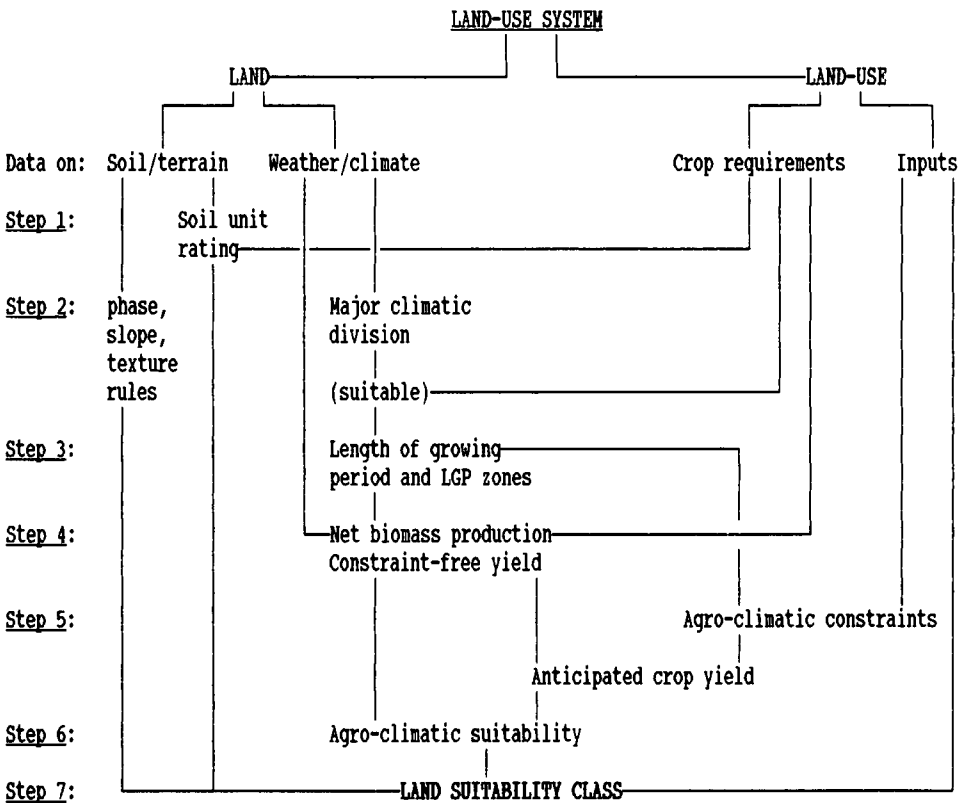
LAND-USE SYSTEM

LAND

LAND-USE

Data on: Soil/terrain Weather/climate Crop requirements Inputs

Step 1: Soil unit rating

Step 2: phase, slope, texture rules

Major climatic division

(suitable)

Step 3: Length of growing period and LGP zones

Step 4: Net biomass production Constraint-free yield

Step 5: Agro-climatic constraints

Anticipated crop yield

Step 6: Agro-climatic suitability

Step 7: LAND SUITABILITY CLASS